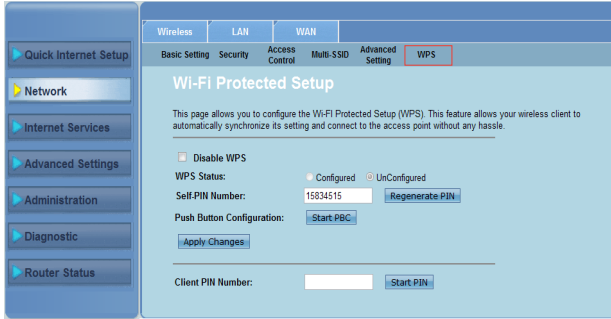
Quick Internet Setup

Network

Internet Services

Advanced Settings

Administration

Diagnostic

Router Status

Wireless LAN WAN

Basic Setting Security Access Control Multi-SSID Advanced Setting WPS

Wi-Fi Protected Setup

This page allows you to configure the Wi-Fi Protected Setup (WPS). This feature allows your wireless client to automatically synchronize its setting and connect to the access point without any hassle.

Disable WPS

WPS Status: Configured UnConfigured

Self-PIN Number: 15834515 Regenerate PIN

Push Button Configuration: Start PBC

Apply Changes

Client PIN Number: Start PIN